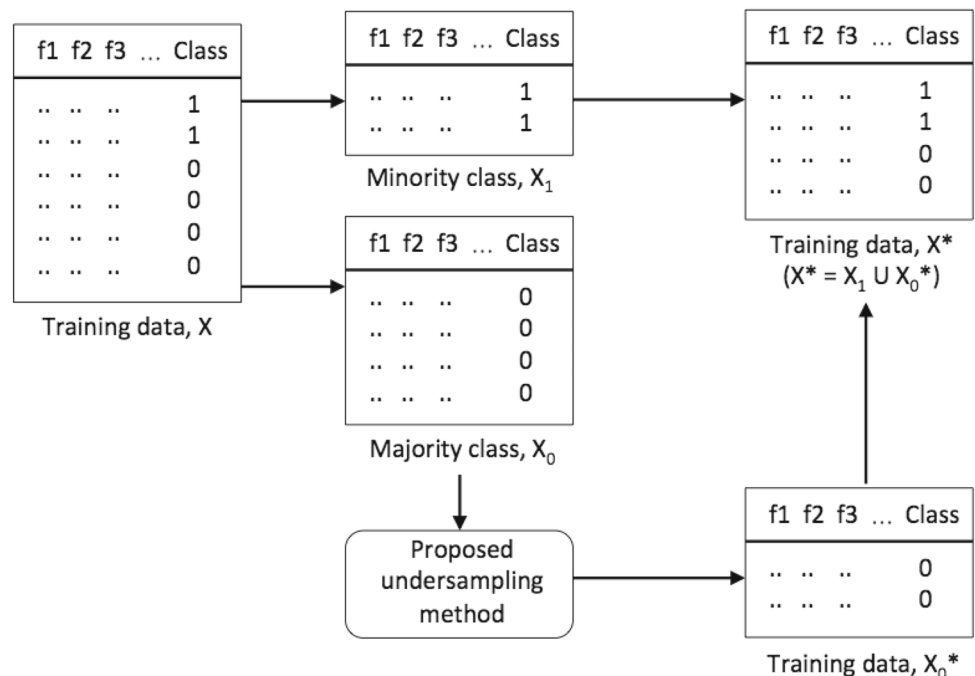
| f1 | f2 | f3 | … | Class |
|---|---|---|---|---|
| .. | .. | .. | | 1 |
| .. | .. | .. | | 1 |
| .. | .. | .. | | 0 |
| .. | .. | .. | | 0 |
| .. | .. | .. | | 0 |
| .. | .. | .. | | 0 |

Training data, X

| f1 | f2 | f3 | … | Class |
|---|---|---|---|---|
| .. | .. | .. | | 1 |
| .. | .. | .. | | 1 |

Minority class, $X_1$

| f1 | f2 | f3 | … | Class |
|---|---|---|---|---|
| .. | .. | .. | | 1 |
| .. | .. | .. | | 1 |
| .. | .. | .. | | 0 |
| .. | .. | .. | | 0 |

Training data, X*
($X^* = X_1 \cup X_0^*$)

| f1 | f2 | f3 | … | Class |
|---|---|---|---|---|
| .. | .. | .. | | 0 |
| .. | .. | .. | | 0 |
| .. | .. | .. | | 0 |
| .. | .. | .. | | 0 |

Majority class, $X_0$

Proposed undersampling method

| f1 | f2 | f3 | … | Class |
|---|---|---|---|---|
| .. | .. | .. | | 0 |
| .. | .. | .. | | 0 |

Training data, $X_0^*$